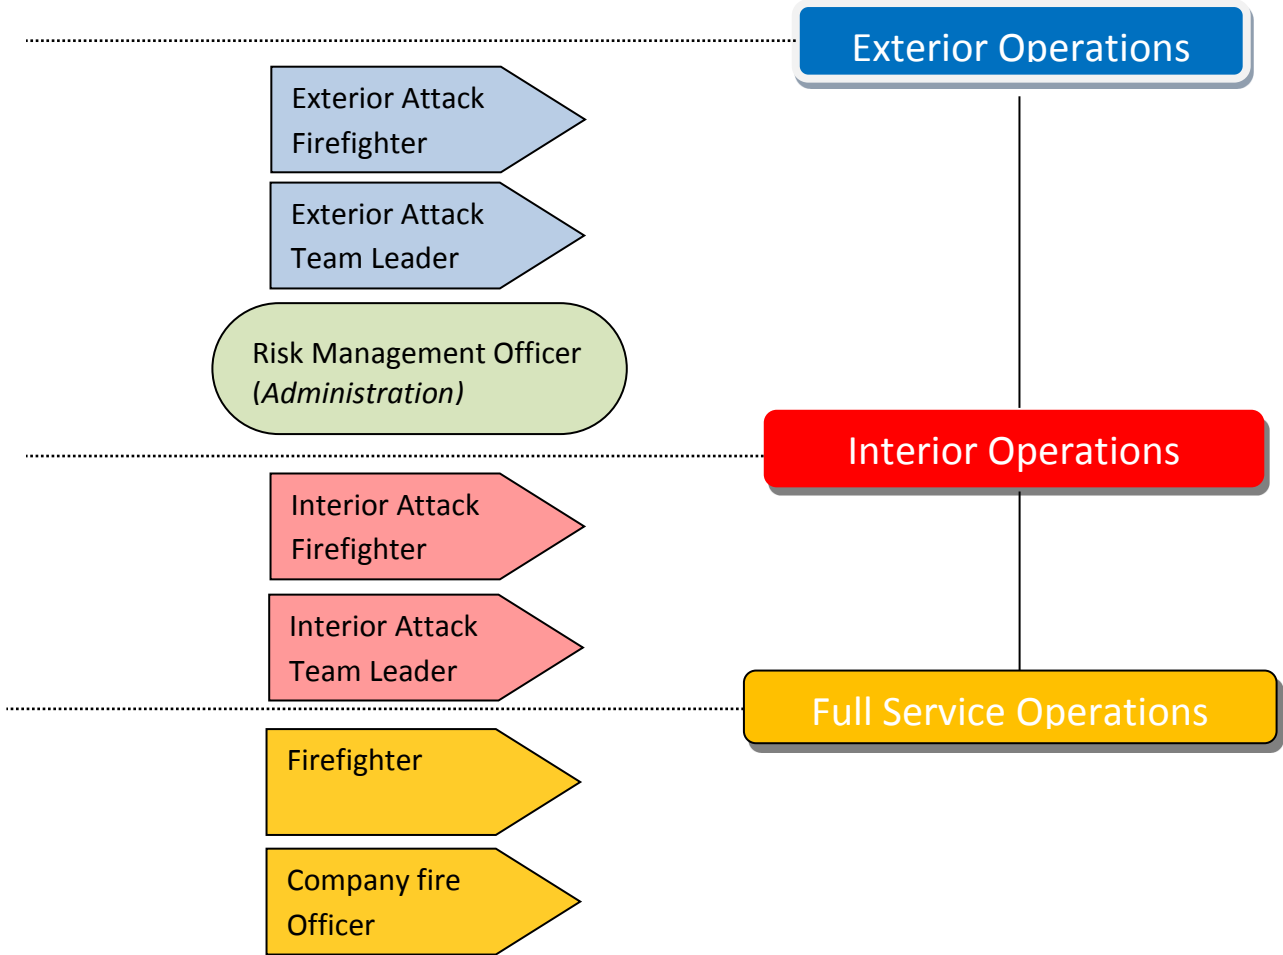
Exterior Operations

Exterior Attack Firefighter

Exterior Attack Team Leader

Risk Management Officer (*Administration*)

Interior Operations

Interior Attack Firefighter

Interior Attack Team Leader

Full Service Operations

Firefighter

Company fire Officer